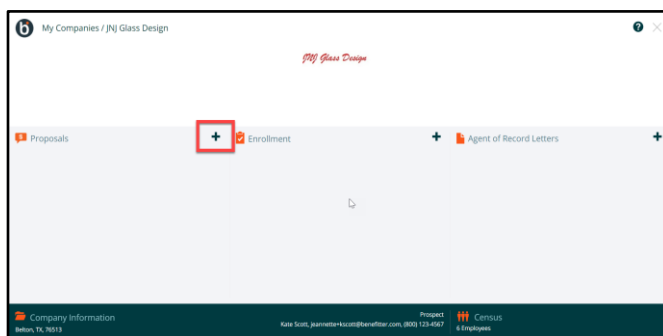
b My Companies / JNJ Glass Design

?

JNJ Glass Design

Proposals +

Enrollment +

Agent of Record Letters +

Company Information
Belton, TX, 76513

Prospect
Kate Scott, jeannette+kscott@benefitter.com, (800) 123-4567

Census
6 Employees